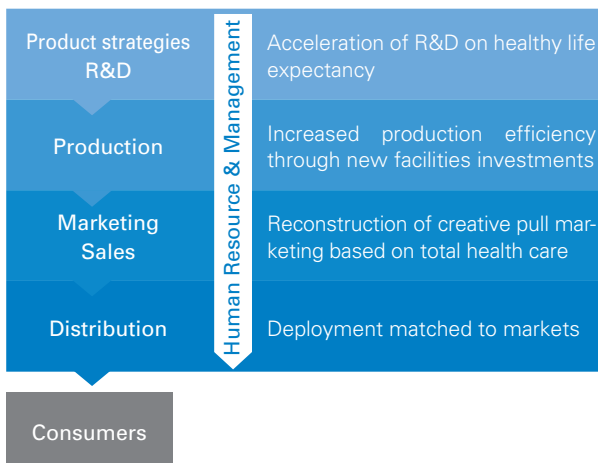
Product strategies R&D

Acceleration of R&D on healthy life expectancy

Production

Increased production efficiency through new facilities investments

Marketing Sales

Reconstruction of creative pull marketing based on total health care

Distribution

Deployment matched to markets

Human Resource & Management

Consumers